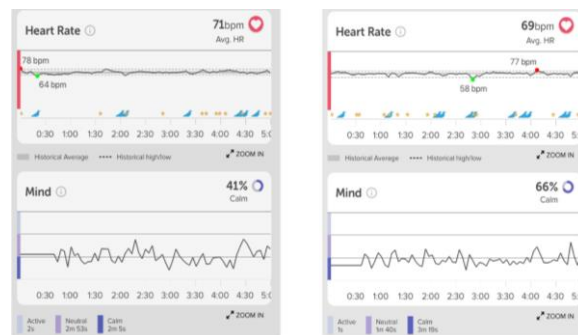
Heart Rate ⓘ
71bpm
Avg. HR

78 bpm
64 bpm

0:30 1:00 1:30 2:00 2:30 3:00 3:30 4:00 4:30 5:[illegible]

Historical Average ···· Historical high/low
ZOOM IN

Mind ⓘ
41%
Calm

0:30 1:00 1:30 2:00 2:30 3:00 3:30 4:00 4:30 5:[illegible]

Active 2s
Neutral 2m 53s
Calm 2m 5s
ZOOM IN

Heart Rate ⓘ
69bpm
Avg. HR

77 bpm
58 bpm

0:30 1:00 1:30 2:00 2:30 3:00 3:30 4:00 4:30 5:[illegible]

Historical Average ···· Historical high/low
ZOOM IN

Mind ⓘ
66%
Calm

0:30 1:00 1:30 2:00 2:30 3:00 3:30 4:00 4:30 5:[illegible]

Active 1s
Neutral 1m 40s
Calm 3m 19s
ZOOM IN